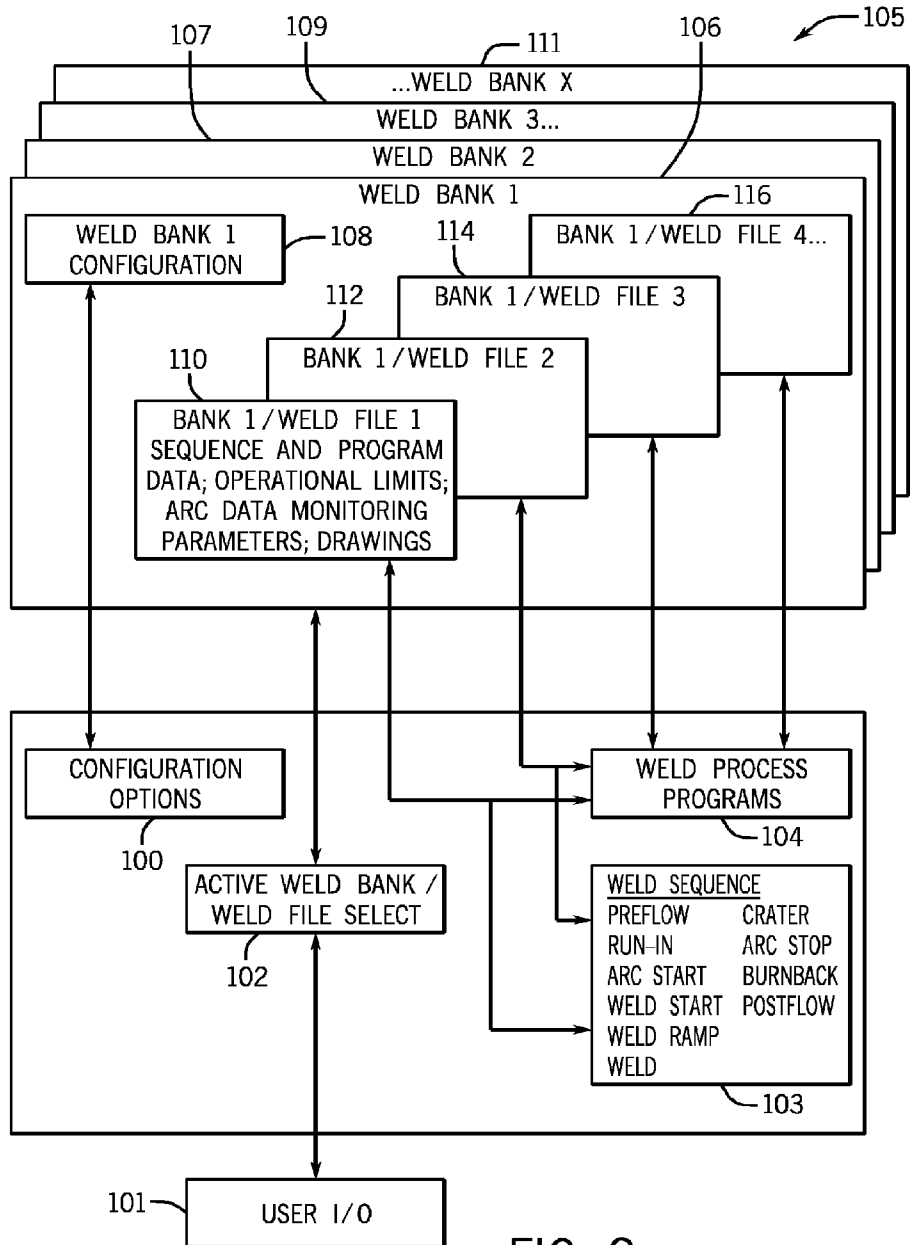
105
107
109
111
106
...WELD BANK X
WELD BANK 3...
WELD BANK 2
WELD BANK 1
116
WELD BANK 1 CONFIGURATION
108
114
BANK 1 / WELD FILE 4...
112
BANK 1 / WELD FILE 3
110
BANK 1 / WELD FILE 2
BANK 1 / WELD FILE 1 SEQUENCE AND PROGRAM DATA; OPERATIONAL LIMITS; ARC DATA MONITORING PARAMETERS; DRAWINGS
CONFIGURATION OPTIONS
100
WELD PROCESS PROGRAMS
104
ACTIVE WELD BANK / WELD FILE SELECT
102
WELD SEQUENCE
PREFLOW CRATER
RUN-IN ARC STOP
ARC START BURNBACK
WELD START POSTFLOW
WELD RAMP
WELD
103
101
USER I/O
FIG. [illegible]